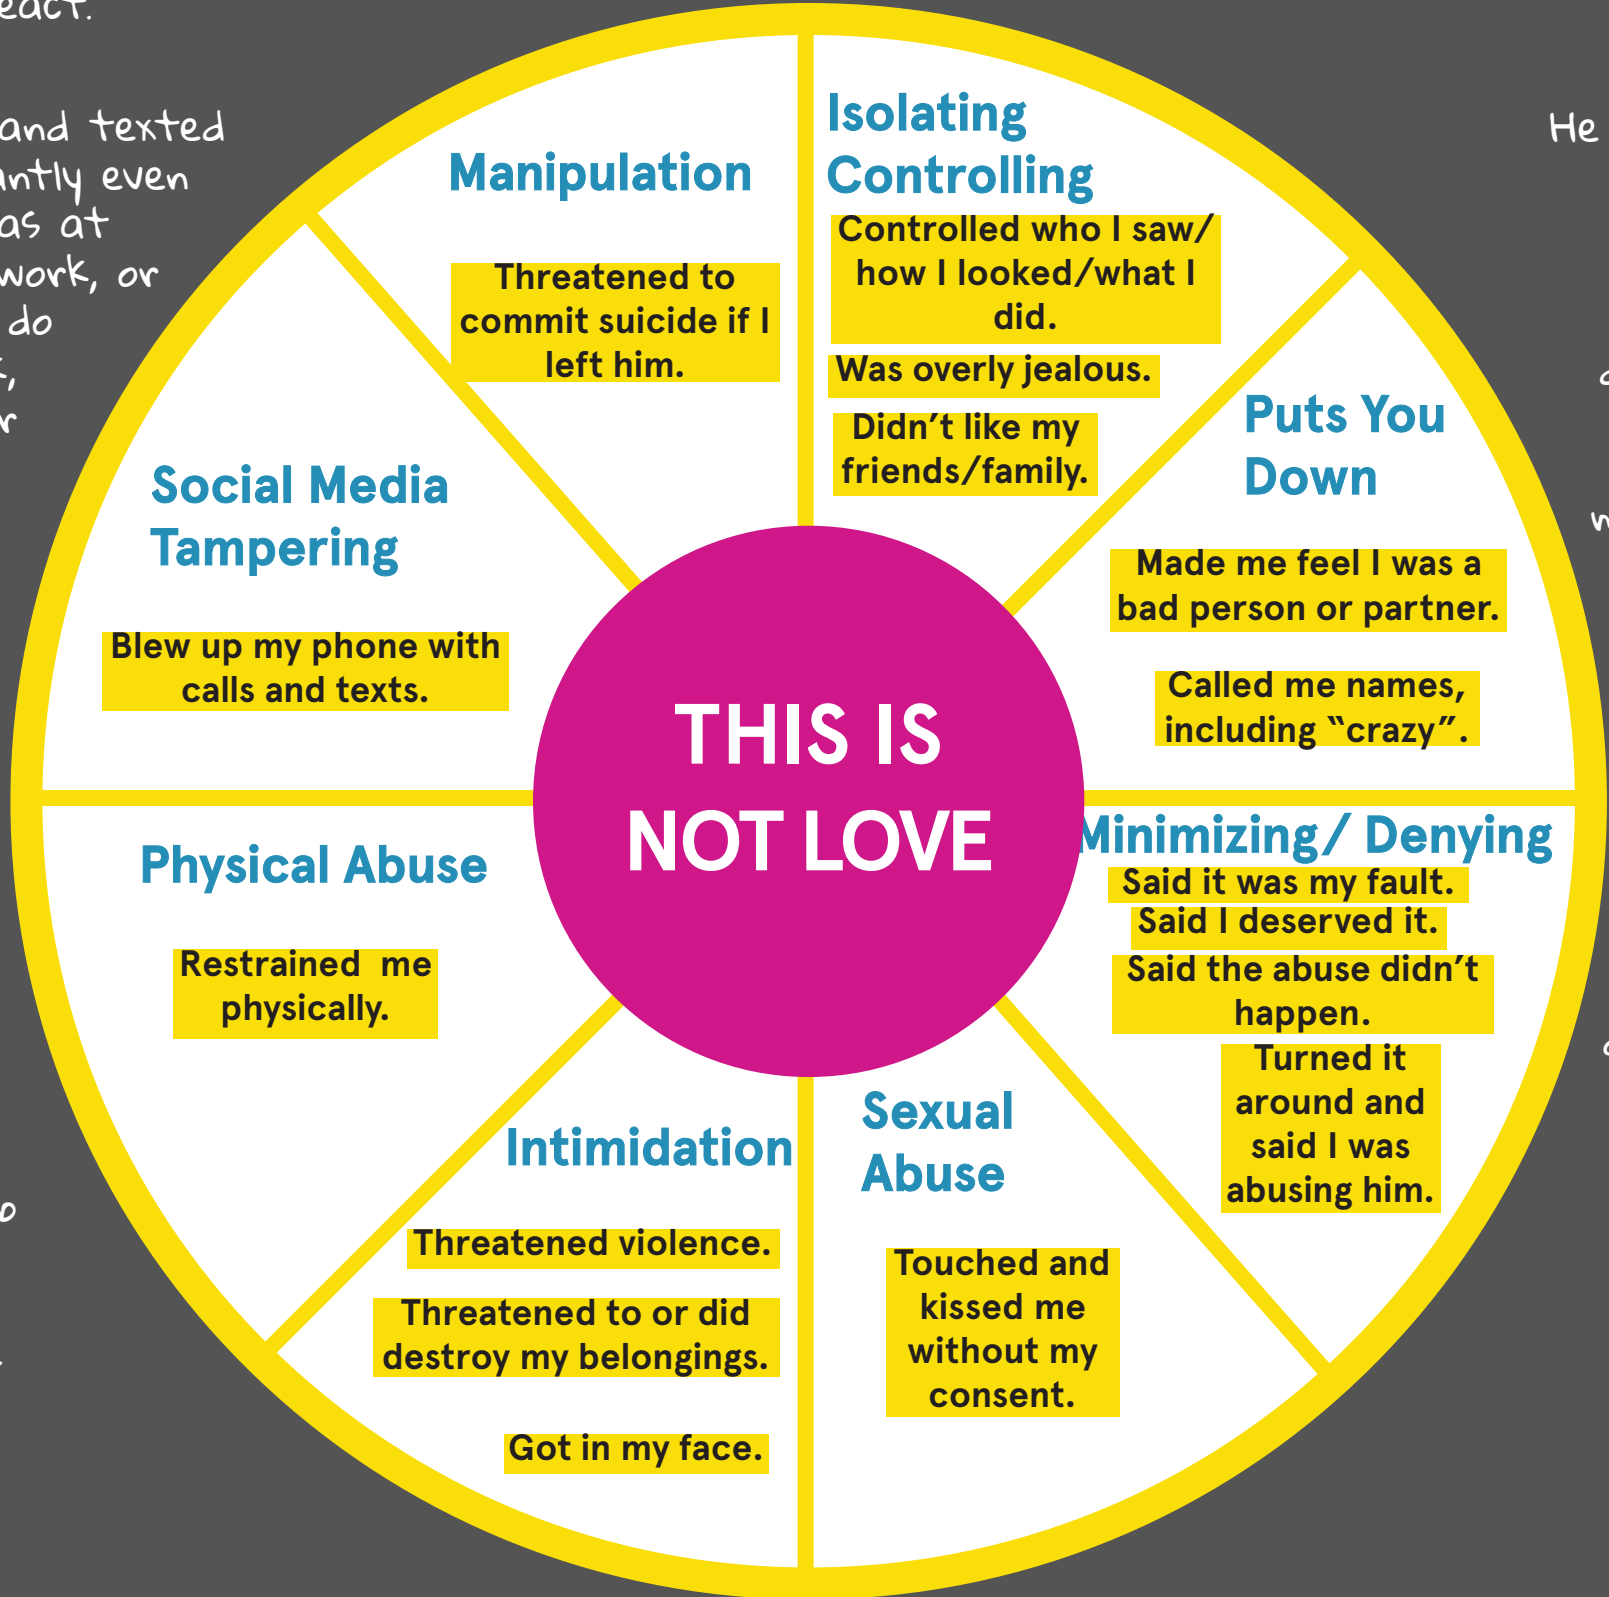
eact.

and texted
ntly even
as at
work, or
do

He

THIS IS NOT LOVE

Manipulation

Threatened to commit suicide if I left him.

Isolating Controlling

Controlled who I saw/ how I looked/what I did.

Was overly jealous.

Didn't like my friends/family.

Puts You Down

Made me feel I was a bad person or partner.

Called me names, including "crazy".

Minimizing/ Denying

Said it was my fault.

Said I deserved it.

Said the abuse didn't happen.

Turned it around and said I was abusing him.

Sexual Abuse

Touched and kissed me without my consent.

Intimidation

Threatened violence.

Threatened to or did destroy my belongings.

Got in my face.

Physical Abuse

Restrained me physically.

Social Media Tampering

Blew up my phone with calls and texts.